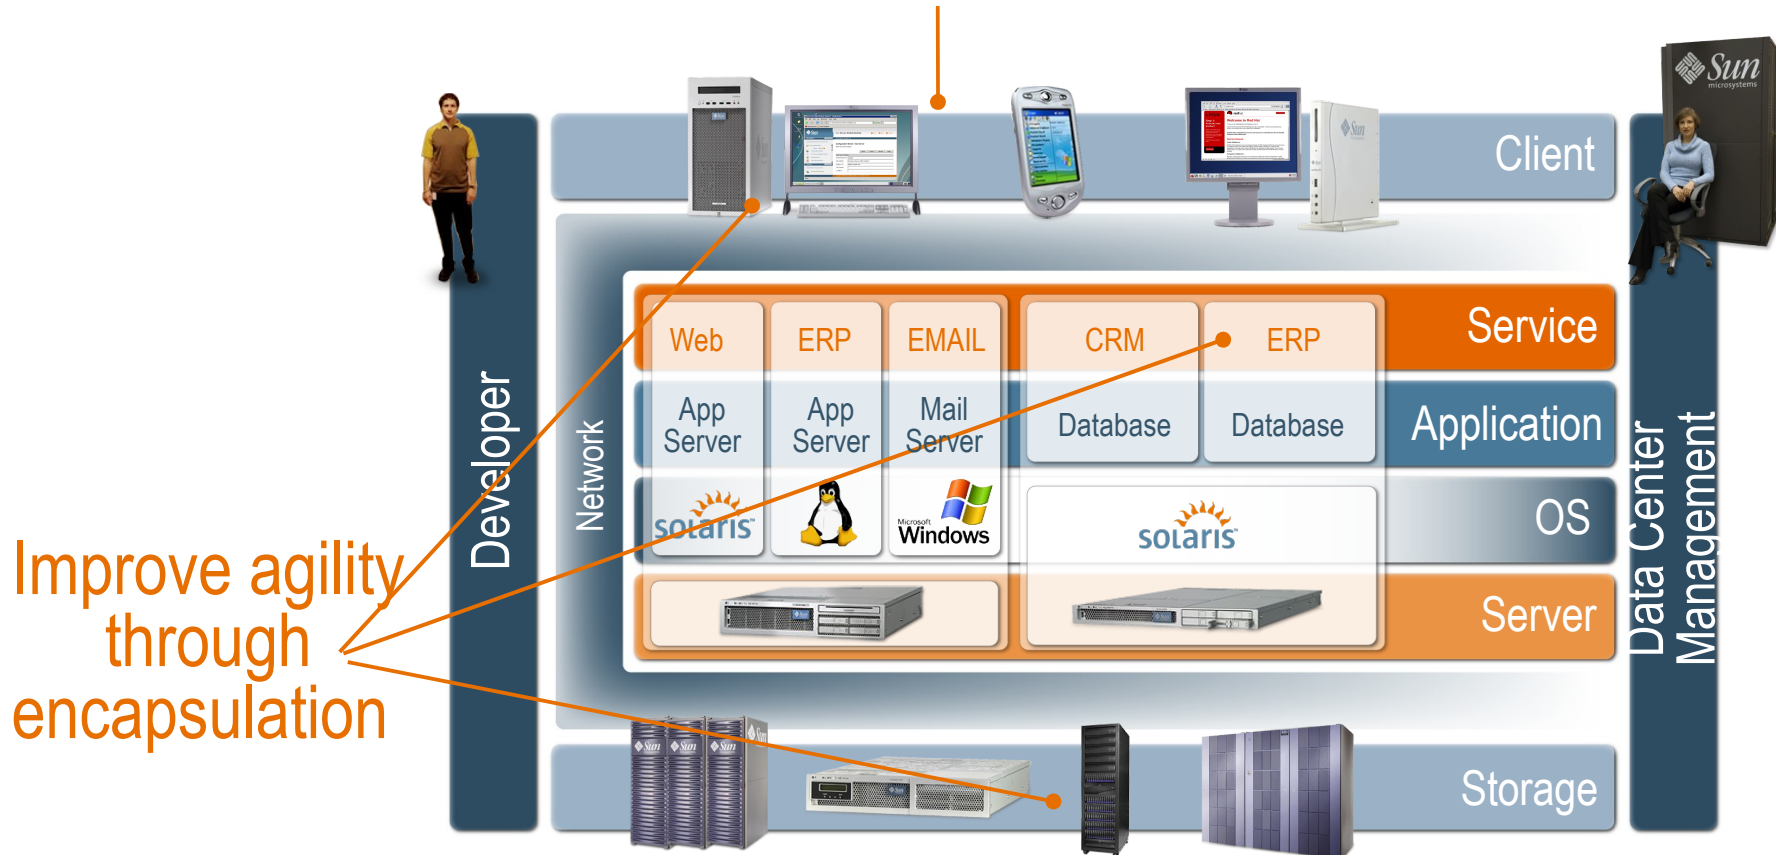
Sun microsystems

Client

Developer

Network

Web

ERP

EMAIL

CRM

ERP

Service

App Server

App Server

Mail Server

Database

Database

Application

solaris

Microsoft Windows

solaris

OS

Server

Data Center Management

Improve agility through encapsulation

Storage